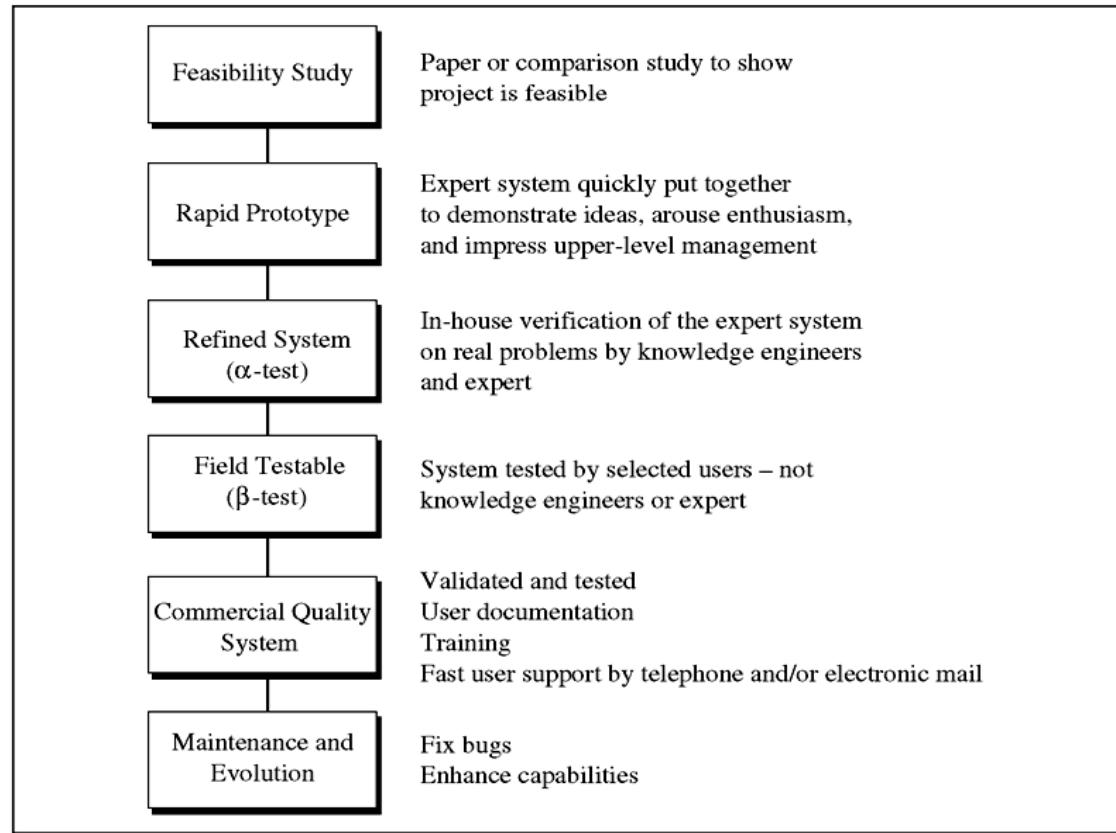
Feasibility Study

Paper or comparison study to show project is feasible

Rapid Prototype

Expert system quickly put together to demonstrate ideas, arouse enthusiasm, and impress upper-level management

Refined System ($\alpha$-test)

In-house verification of the expert system on real problems by knowledge engineers and expert

Field Testable ($\beta$-test)

System tested by selected users – not knowledge engineers or expert

Commercial Quality System

Validated and tested
User documentation
Training
Fast user support by telephone and/or electronic mail

Maintenance and Evolution

Fix bugs
Enhance capabilities